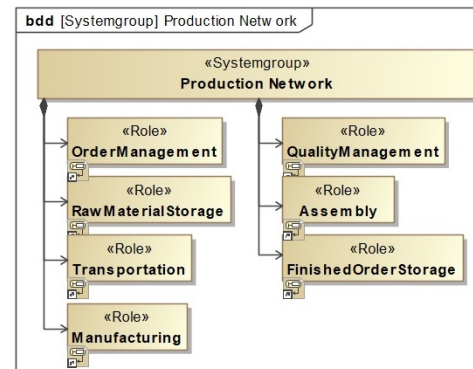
bdd [Systemgroup] Production Network

«Systemgroup»
Production Network

«Role»
OrderManagement

«Role»
RawMaterialStorage

«Role»
Transportation

«Role»
Manufacturing

«Role»
QualityManagement

«Role»
Assembly

«Role»
FinishedOrderStorage